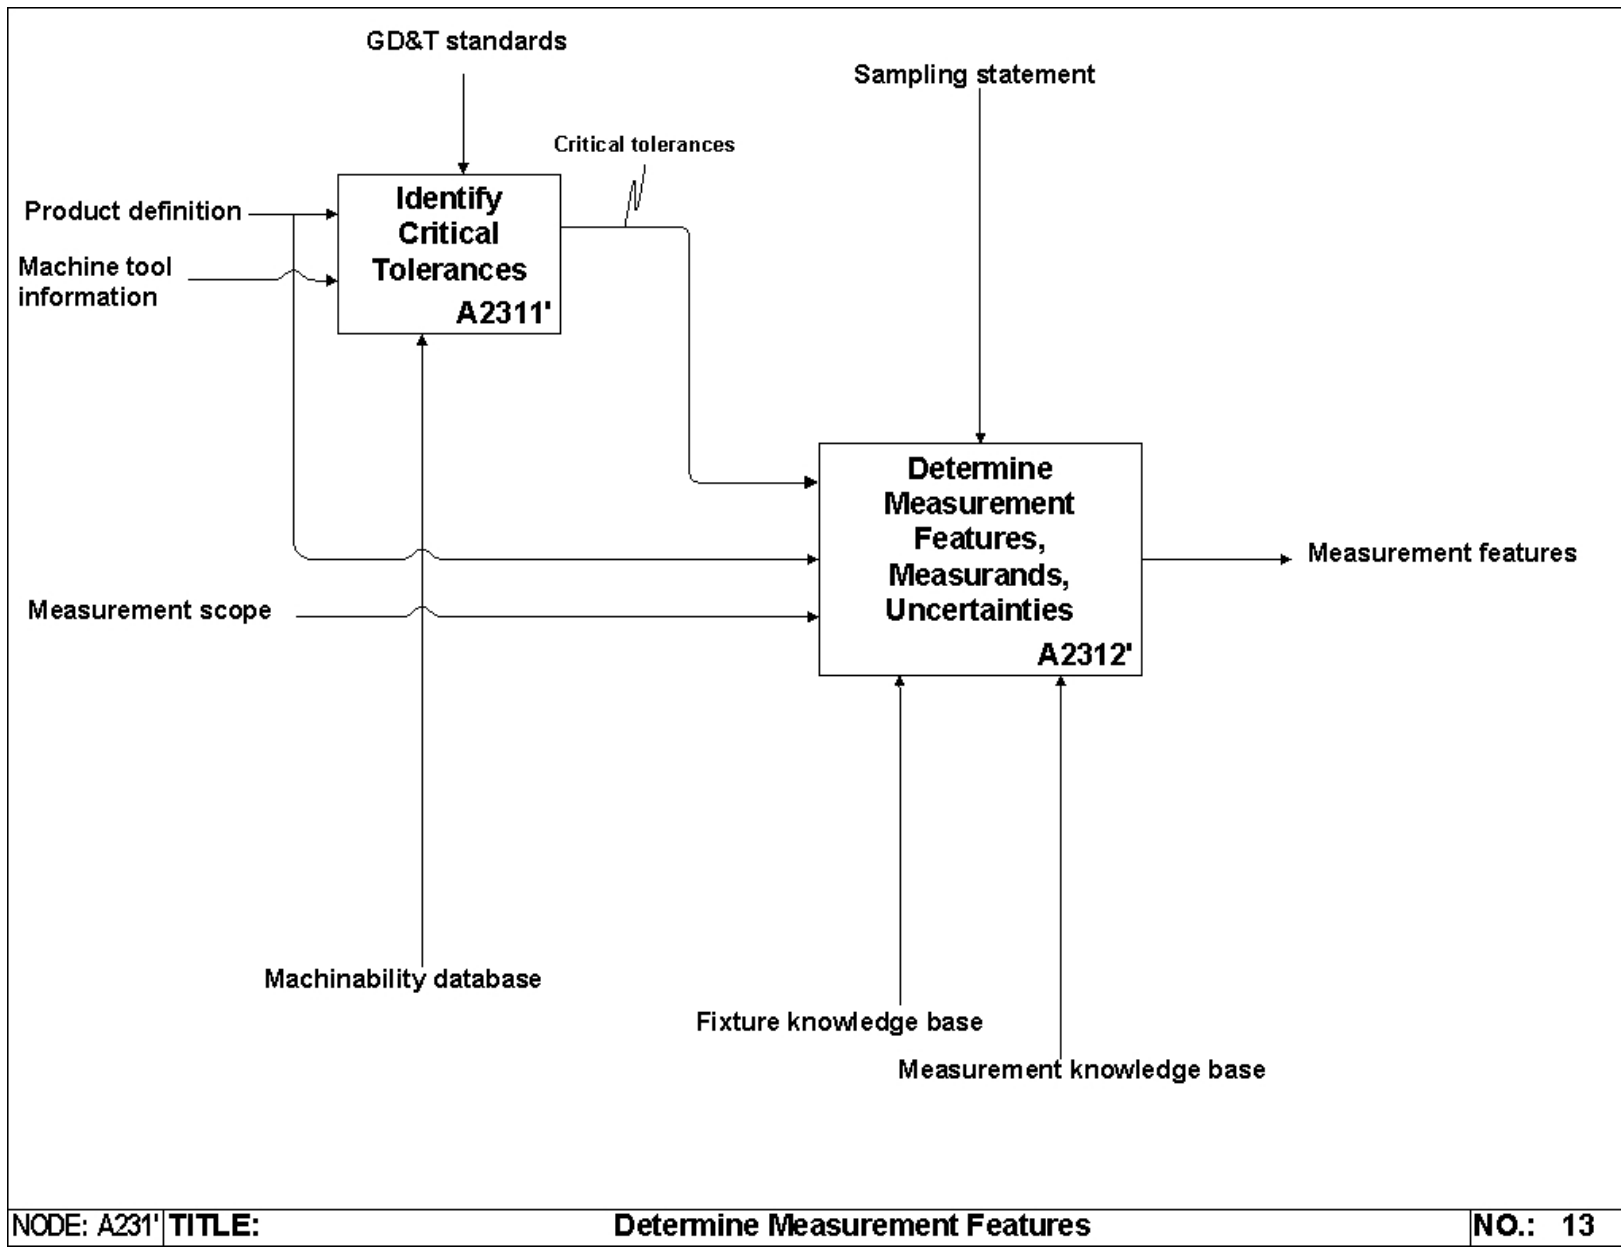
GD&T standards

Sampling statement

Critical tolerances

Product definition

Machine tool information

Identify Critical Tolerances
A2311'

Determine Measurement Features, Measurands, Uncertainties
A2312'

Measurement features

Measurement scope

Machinability database

Fixture knowledge base

Measurement knowledge base

| NODE: A231' | TITLE: | Determine Measurement Features | NO.: 13 |